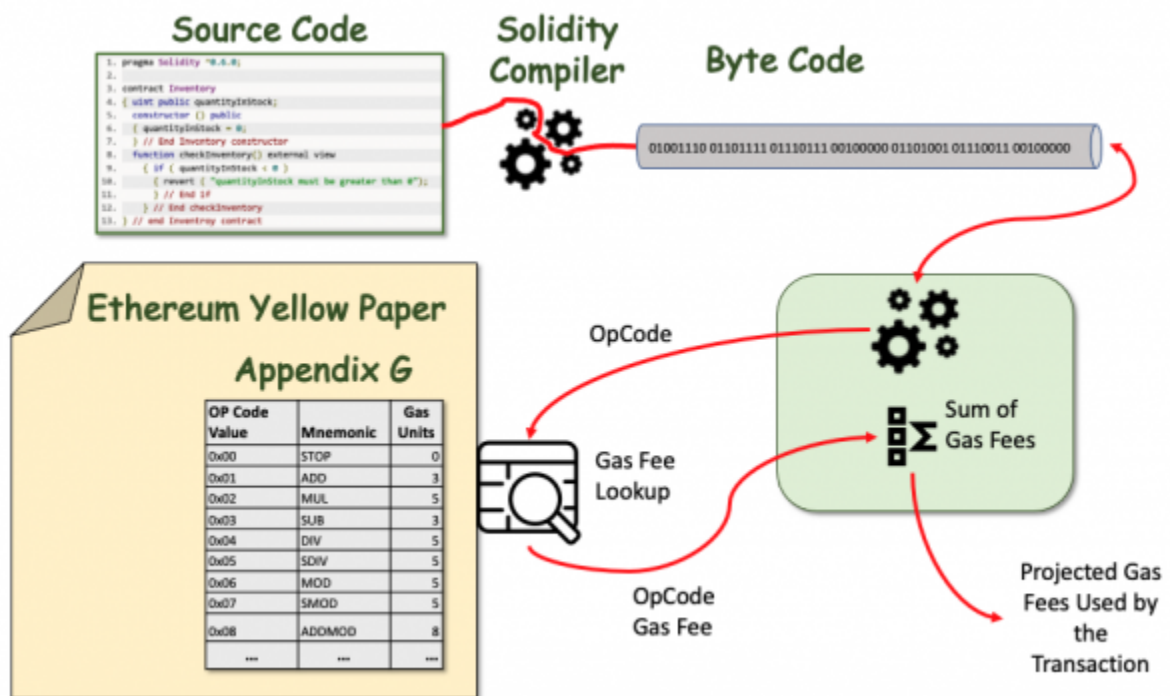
Source Code

1. pragma Solidity ^0.6.0;
2.
3. contract Inventory
4. { uint public quantityInStock;
5. constructor () public
6. { quantityInStock = 0;
7. } // End Inventory constructor
8. function checkInventory() external view
9. { if ( quantityInStock < 0 )
10. { revert ( "quantityInStock must be greater than 0");
11. } // End if
12. } // End checkInventory
13. } // end Inventroy contract

Solidity Compiler

Byte Code

01001110 01101111 01110111 00100000 01101001 01110011 00100000

Ethereum Yellow Paper

Appendix G

| OP Code Value | Mnemonic | Gas Units |
|---|---|---|
| 0x00 | STOP | 0 |
| 0x01 | ADD | 3 |
| 0x02 | MUL | 5 |
| 0x03 | SUB | 3 |
| 0x04 | DIV | 5 |
| 0x05 | SDIV | 5 |
| 0x06 | MOD | 5 |
| 0x07 | SMOD | 5 |
| 0x08 | ADDMOD | 8 |
| ... | ... | ... |

OpCode

Gas Fee Lookup

OpCode Gas Fee

Sum of Gas Fees

Projected Gas Fees Used by the Transaction